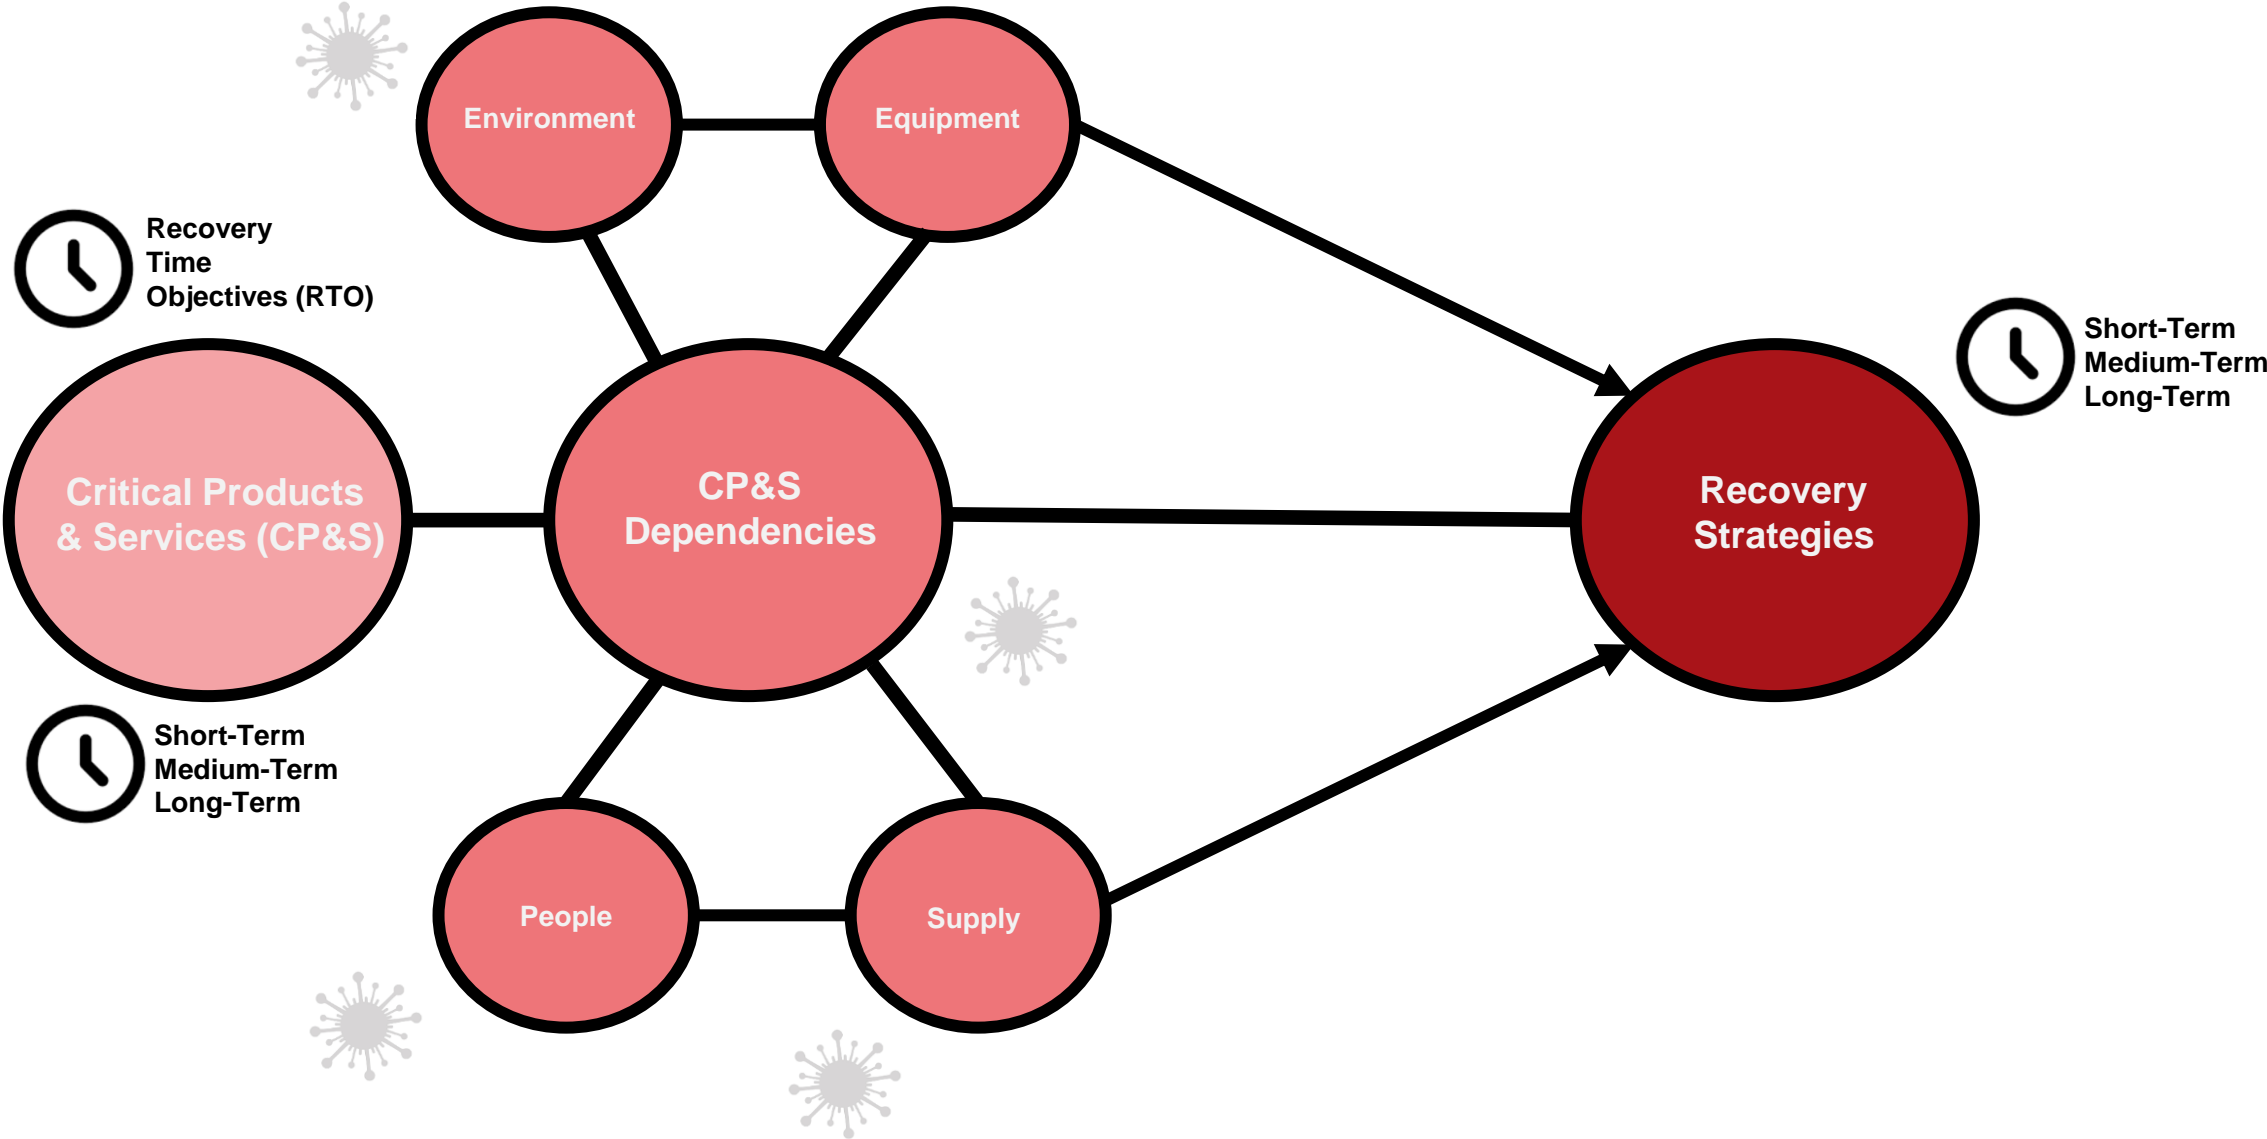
Environment

Equipment

Recovery
Time
Objectives (RTO)

Critical Products & Services (CP&S)

CP&S Dependencies

Recovery Strategies

Short-Term
Medium-Term
Long-Term

Short-Term
Medium-Term
Long-Term

People

Supply